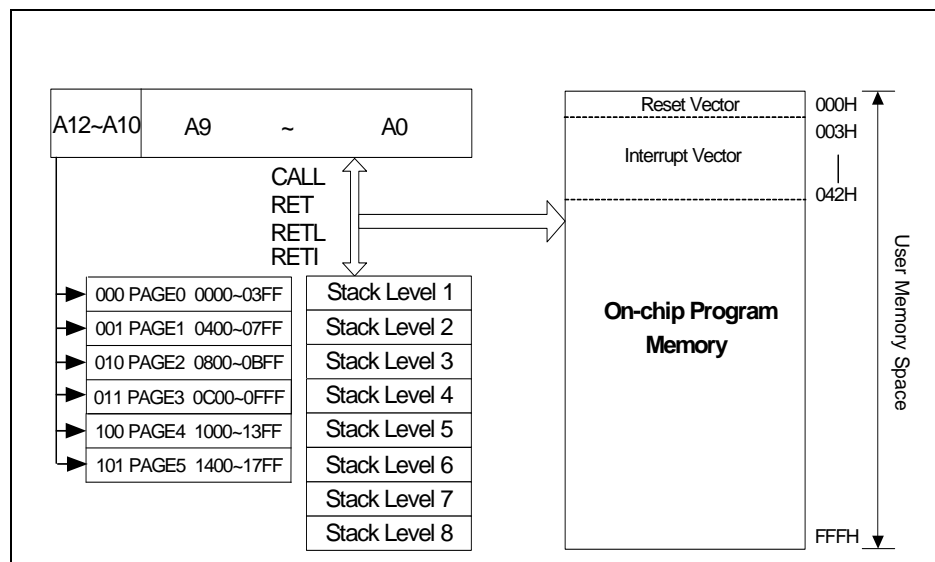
A12~A10 A9 ~ A0

CALL
RET
RETL
RETI

000 PAGE0 0000~03FF
001 PAGE1 0400~07FF
010 PAGE2 0800~0BFF
011 PAGE3 0C00~0FFF
100 PAGE4 1000~13FF
101 PAGE5 1400~17FF

Stack Level 1
Stack Level 2
Stack Level 3
Stack Level 4
Stack Level 5
Stack Level 6
Stack Level 7
Stack Level 8

Reset Vector
Interrupt Vector
On-chip Program Memory

000H
003H
042H
FFFH

User Memory Space